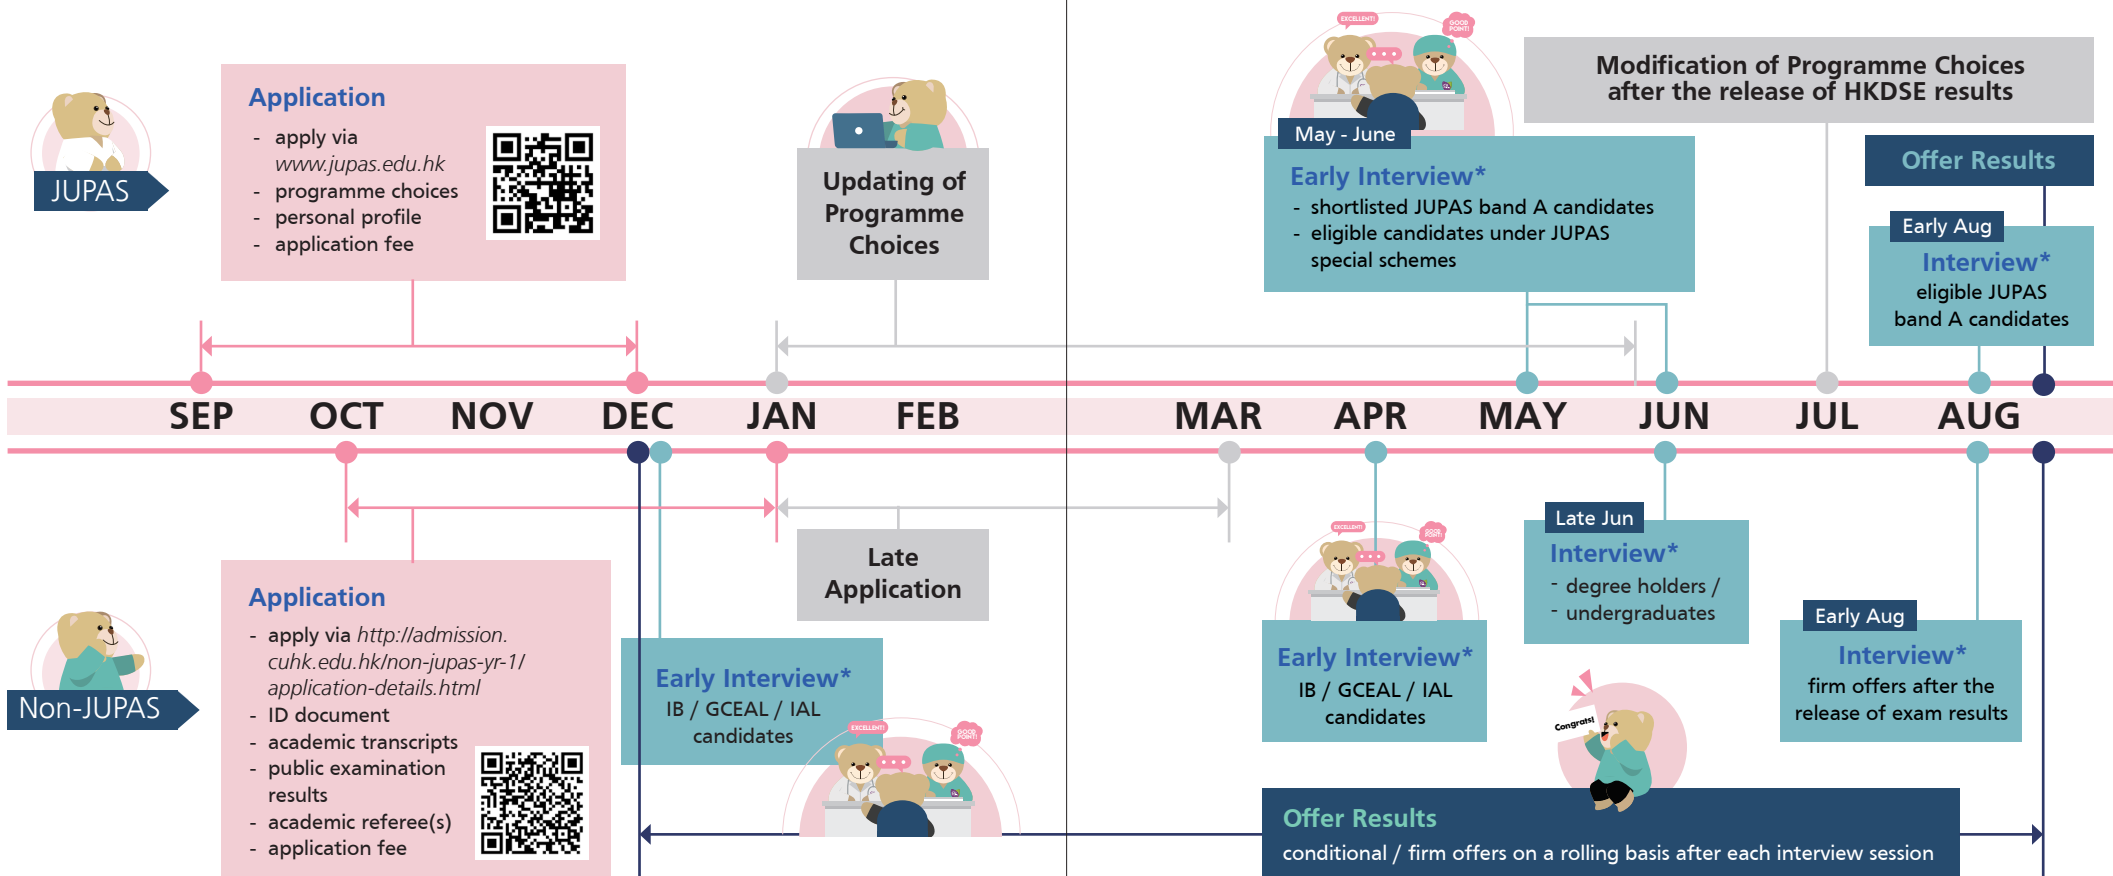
JUPAS

Application
- apply via www.jupas.edu.hk
- programme choices
- personal profile
- application fee

Updating of Programme Choices

EXCELLENT! GOOD POINT!

May - June

Early Interview*
- shortlisted JUPAS band A candidates
- eligible candidates under JUPAS special schemes

Modification of Programme Choices after the release of HKDSE results

Offer Results

Early Aug

Interview*
eligible JUPAS band A candidates

SEP OCT NOV DEC JAN FEB MAR APR MAY JUN JUL AUG

Non-JUPAS

Application
- apply via http://admission.cuhk.edu.hk/non-jupas-yr-1/application-details.html
- ID document
- academic transcripts
- public examination results
- academic referee(s)
- application fee

Late Application

Early Interview*
IB / GCEAL / IAL candidates

EXCELLENT! GOOD POINT!

EXCELLENT! GOOD POINT!

Early Interview*
IB / GCEAL / IAL candidates

Late Jun

Interview*
- degree holders /
- undergraduates

Congrats!

Early Aug

Interview*
firm offers after the release of exam results

Offer Results
conditional / firm offers on a rolling basis after each interview session